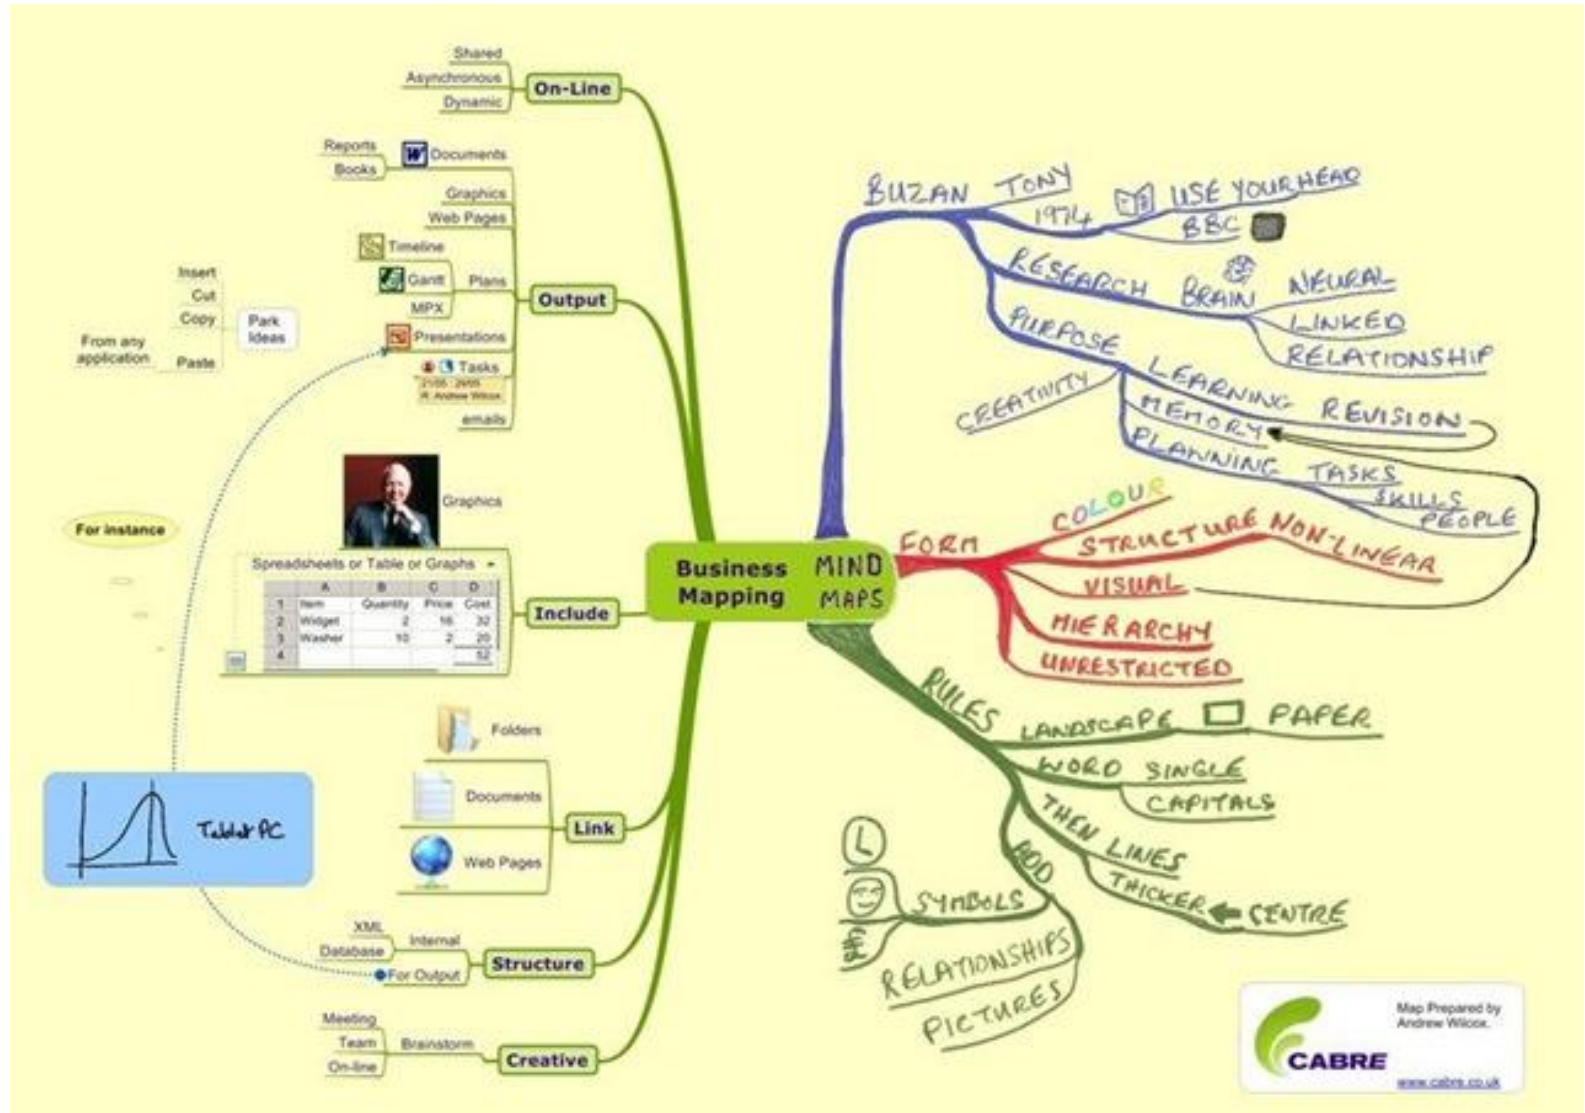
Business Mapping

On-Line
Shared
Asynchronous
Dynamic

Output
Reports
Books
Documents
Graphics
Web Pages
Timeline
Gantt
MPX
Plans
Presentations
Tasks
21/05 - 29/05
R. Andrew Wilcox
emails

Insert
Cut
Copy
From any application
Paste
Park Ideas

For instance

Include
Graphics
Spreadsheets or Table or Graphs

| | A | B | C | D |
|---|---|---|---|---|
| 1 | Item | Quantity | Price | Cost |
| 2 | Widget | 2 | 16 | 32 |
| 3 | Washer | 10 | 2 | 20 |
| 4 | | | | 52 |

Link
Folders
Documents
Web Pages

Tablet PC

Structure
XML
Database
Internal
For Output

Creative
Meeting
Team
On-line
Brainstorm

MIND MAPS

BUZAN TONY
1974
USE YOUR HEAD
BBC
RESEARCH
BRAIN
NEURAL
LINKED
RELATIONSHIP
PURPOSE
CREATIVITY
LEARNING
REVISION
MEMORY
PLANNING
TASKS
SKILLS
PEOPLE

FORM
COLOUR
STRUCTURE
NON-LINEAR
VISUAL
HIERARCHY
UNRESTRICTED

RULES
LANDSCAPE
PAPER
WORD
SINGLE
CAPITALS
THEN
LINES
THICKER
CENTRE
ADD
SYMBOLS
RELATIONSHIPS
PICTURES

CABRE
Map Prepared by Andrew Wilcox.
www.cabre.co.uk